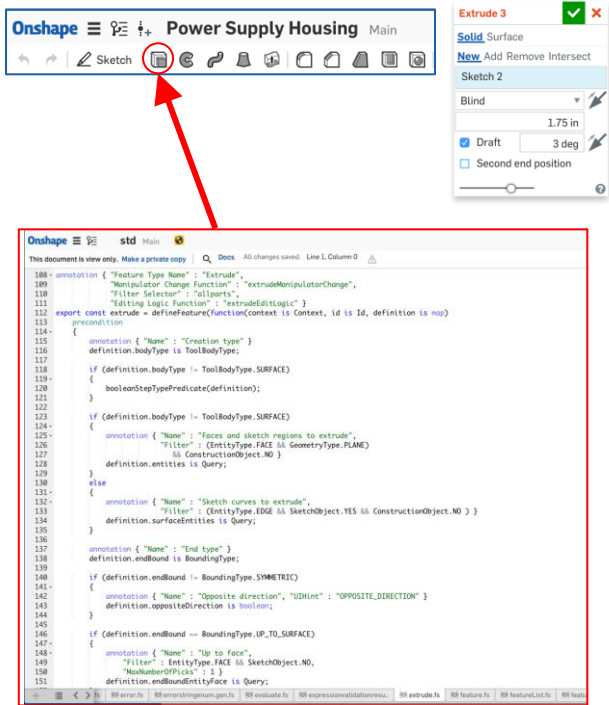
Onshape ☰ Power Supply Housing Main

Sketch

Extrude 3

Solid Surface

New Add Remove Intersect

Sketch 2

Blind

1.75 in

Draft 3 deg

Second end position

Onshape ☰ std Main

This document is view only. Make a private copy Docs All changes saved. Line 1, Column 0

108 annotation { "Feature Type Name" : "Extrude",
109 "Manipulator Change Function" : "extrudeManipulatorChange",
110 "Filter Selector" : "allparts",
111 "Editing Logic Function" : "extrudeEditLogic" }
112 export const extrude = defineFeature(function(context is Context, id is Id, definition is map)
113 precondition
114 {
115 annotation { "Name" : "Creation type" }
116 definition.bodyType is ToolBodyType;
117
118 if (definition.bodyType != ToolBodyType.SURFACE)
119 {
120 booleanStepTypePredicate(definition);
121 }
122
123 if (definition.bodyType != ToolBodyType.SURFACE)
124 {
125 annotation { "Name" : "Faces and sketch regions to extrude",
126 "Filter" : (EntityType.FACE && GeometryType.PLANE)
127 && ConstructionObject.NO }
128 definition.entities is Query;
129 }
130 else
131 {
132 annotation { "Name" : "Sketch curves to extrude",
133 "Filter" : (EntityType.EDGE && SketchObject.YES && ConstructionObject.NO ) }
134 definition.surfaceEntities is Query;
135 }
136
137 annotation { "Name" : "End type" }
138 definition.endBound is BoundingType;
139
140 if (definition.endBound != BoundingType.SYMMETRIC)
141 {
142 annotation { "Name" : "Opposite direction", "UIHint" : "OPPOSITE_DIRECTION" }
143 definition.oppositeDirection is boolean;
144 }
145
146 if (definition.endBound == BoundingType.UP_TO_SURFACE)
147 {
148 annotation { "Name" : "Up to face",
149 "Filter" : EntityType.FACE && SketchObject.NO,
150 "MaxNumberOfPicks" : 1 }
151 definition.endBoundEntityFace is Query;

error.fs errorstringenum.gen.fs evaluate.fs expressionvalidationresu... extrude.fs feature.fs featureList.fs